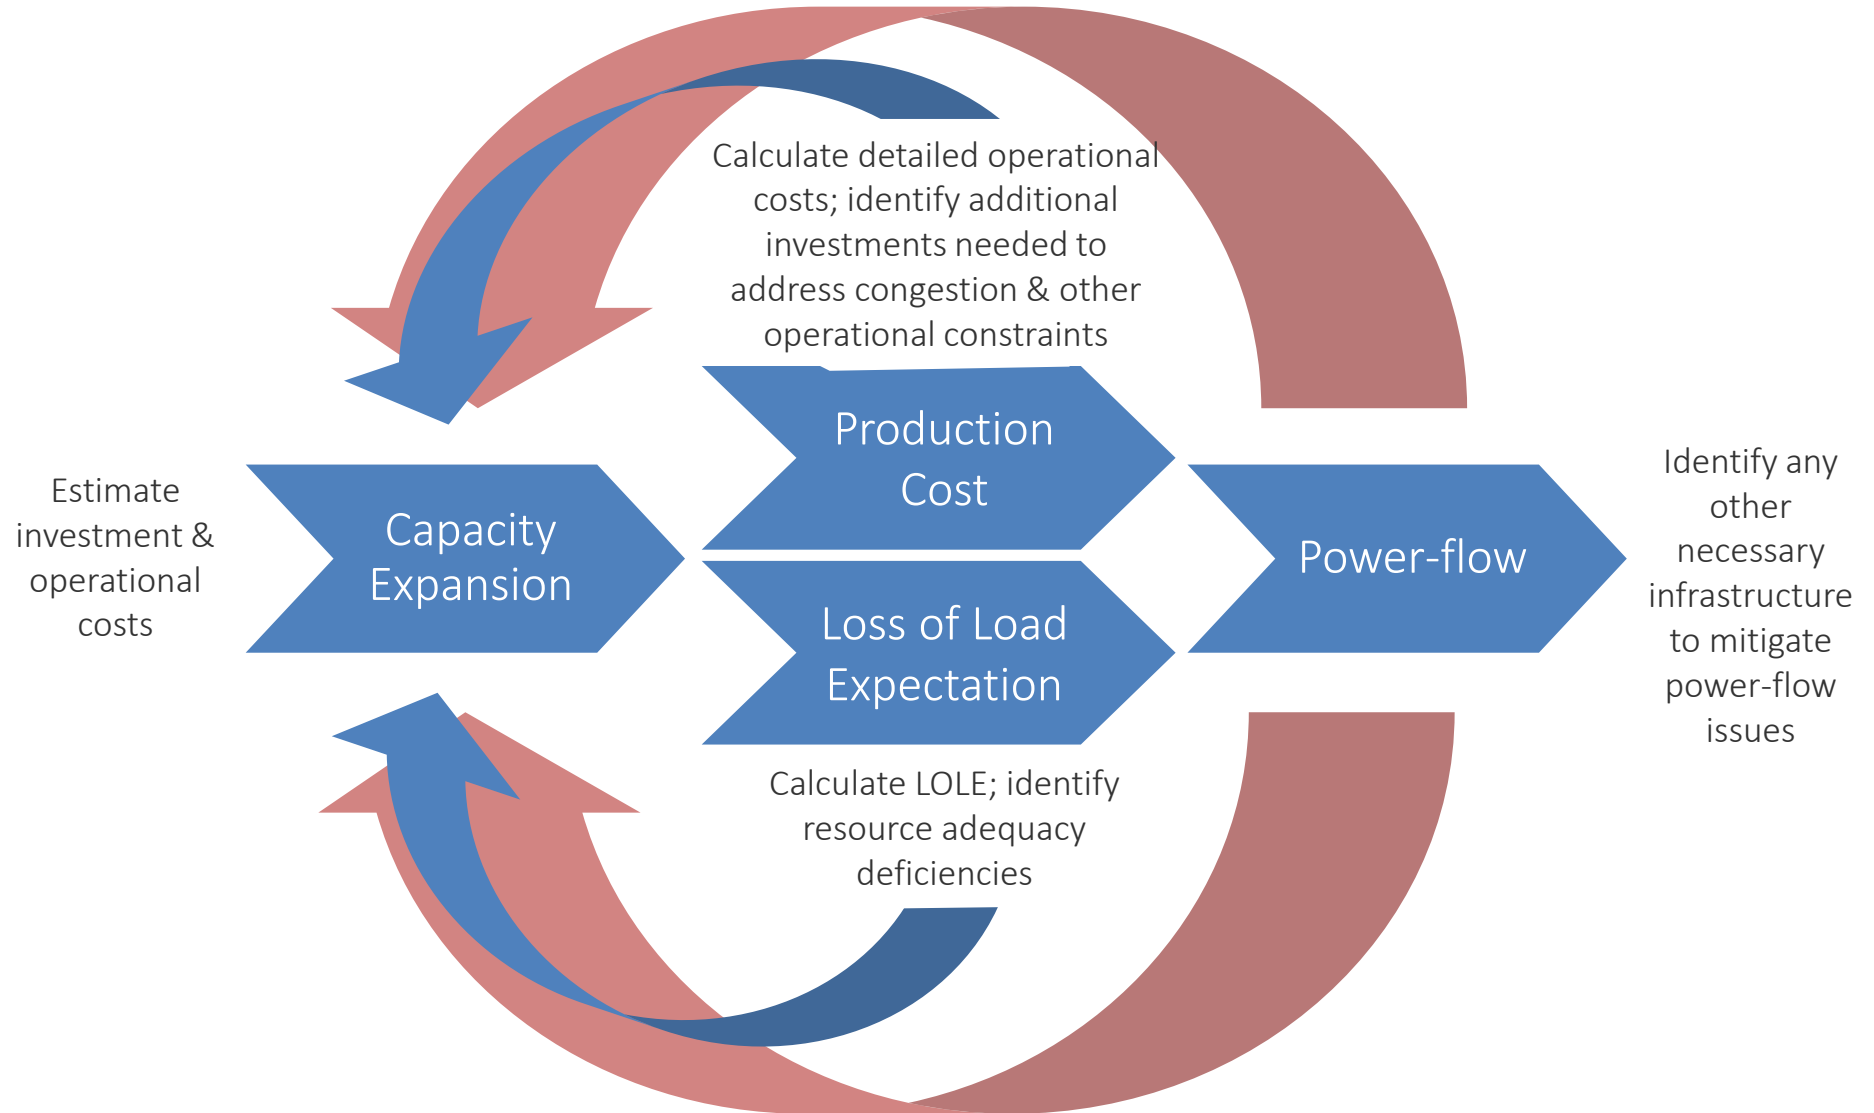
Calculate detailed operational costs; identify additional investments needed to address congestion & other operational constraints

Estimate investment & operational costs

Capacity Expansion

Production Cost

Loss of Load Expectation

Power-flow

Identify any other necessary infrastructure to mitigate power-flow issues

Calculate LOLE; identify resource adequacy deficiencies